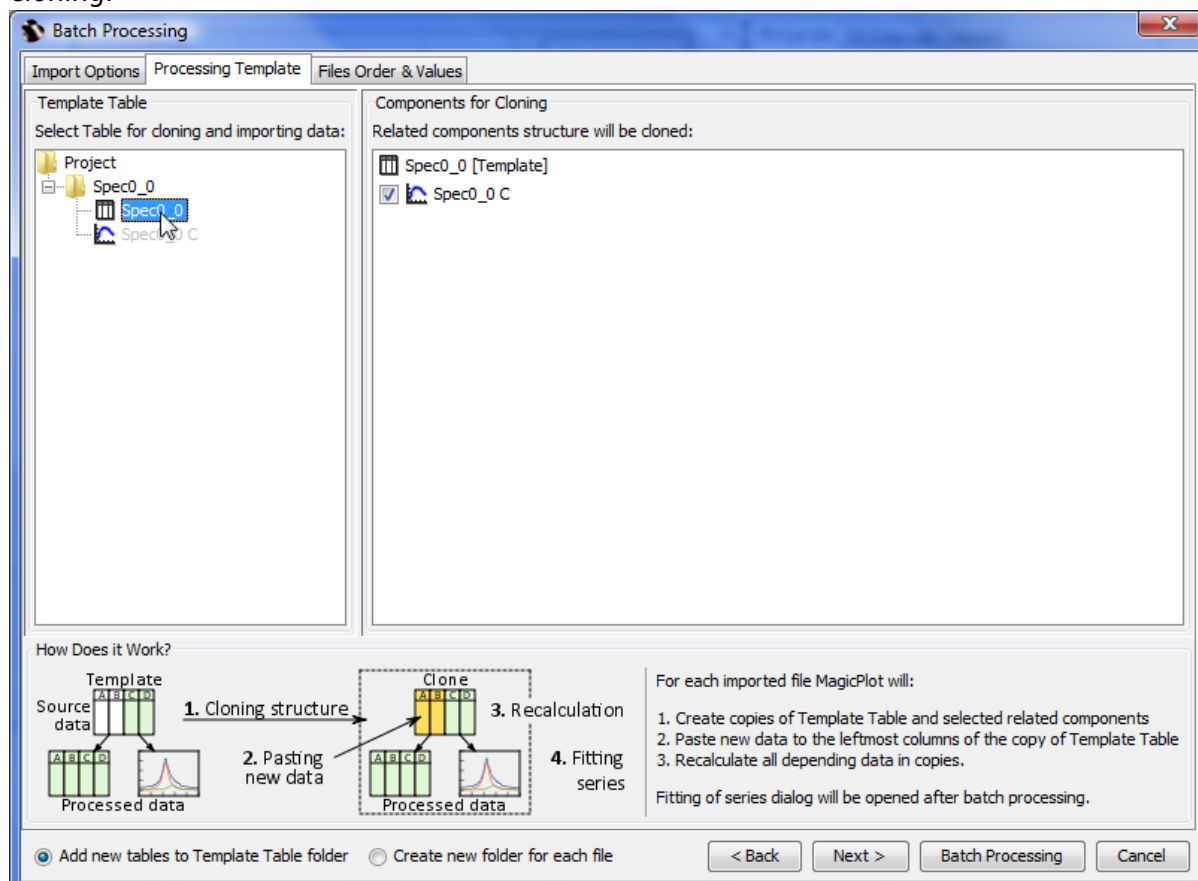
Batch Processing

Import Options | Processing Template | Files Order & Values

Template Table
Select Table for cloning and importing data:
Project
Spec0_0
Spec0_0
Spec0_0 C

Components for Cloning
Related components structure will be cloned:
Spec0_0 [Template]
Spec0_0 C

How Does it Work?
Template
A B C D
Source data
1. Cloning structure
Clone
A B C D
3. Recalculation
2. Pasting new data
4. Fitting series
A B C D
Processed data
A B C D
Processed data

For each imported file MagicPlot will:

1. Create copies of Template Table and selected related components
2. Paste new data to the leftmost columns of the copy of Template Table
3. Recalculate all depending data in copies.

Fitting of series dialog will be opened after batch processing.

Add new tables to Template Table folder
Create new folder for each file
< Back
Next >
Batch Processing
Cancel